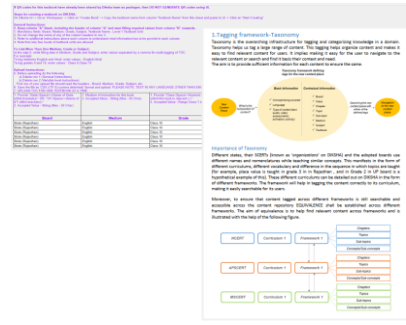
1.Tagging framework-Taxonomy

Taxonomy is the overarching infrastructure for tagging and categorising knowledge in a domain. Taxonomy helps us tag a large range of content. This tagging helps organize content and makes it easy to find relevant content for users. It implies making it easy for the user to navigate to the relevant content or search and find it basis their context and need. The aim is to provide sufficient information for each content to ensure the same.

Importance of Taxonomy

Different states, their SCERTs (known as 'organisations' on DIKSHA) and the adopted boards use different names and nomenclatures while teaching similar concepts. This manifests in the form of different curriculums, different vocabulary and difference in the sequence in which topics are taught (for example, place value is taught in grade 3 in Rajasthan, and in Grade 2 in UP board is a hypothetical example of this). These different curriculums can be detailed out on DIKSHA in the form of different frameworks. The framework will help in tagging the content correctly to its curriculum, making it easily searchable for its users.

Moreover, to ensure that content tagged across different frameworks is still searchable and accessible across the content repository EQUIVALENCE shall be established across different frameworks. The aim of equivalence is to help find relevant content across frameworks and is illustrated with the help of the following figure.

NCERT
Curriculum Y
Framework Y
APSCERT
Curriculum Y
Framework Y
MSCERT
Curriculum Y
Framework Y
Chapters
Topics
Sub-topics
Concepts/Sub-concepts
Chapters
Topics
Sub-topics
Concepts/Sub-concepts
Chapters
Topics
Sub-topics
Concepts/Sub-concepts

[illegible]

| Board | Medium | Grade |
|---|---|---|
| State (Rajasthan) | English | Class 10 |
| State (Rajasthan) | English | Class 10 |
| State (Rajasthan) | English | Class 10 |
| State (Rajasthan) | English | Class 10 |
| State (Rajasthan) | English | Class 10 |
| State (Rajasthan) | English | Class 10 |
| State (Rajasthan) | English | Class 10 |
| State (Rajasthan) | English | Class 10 |